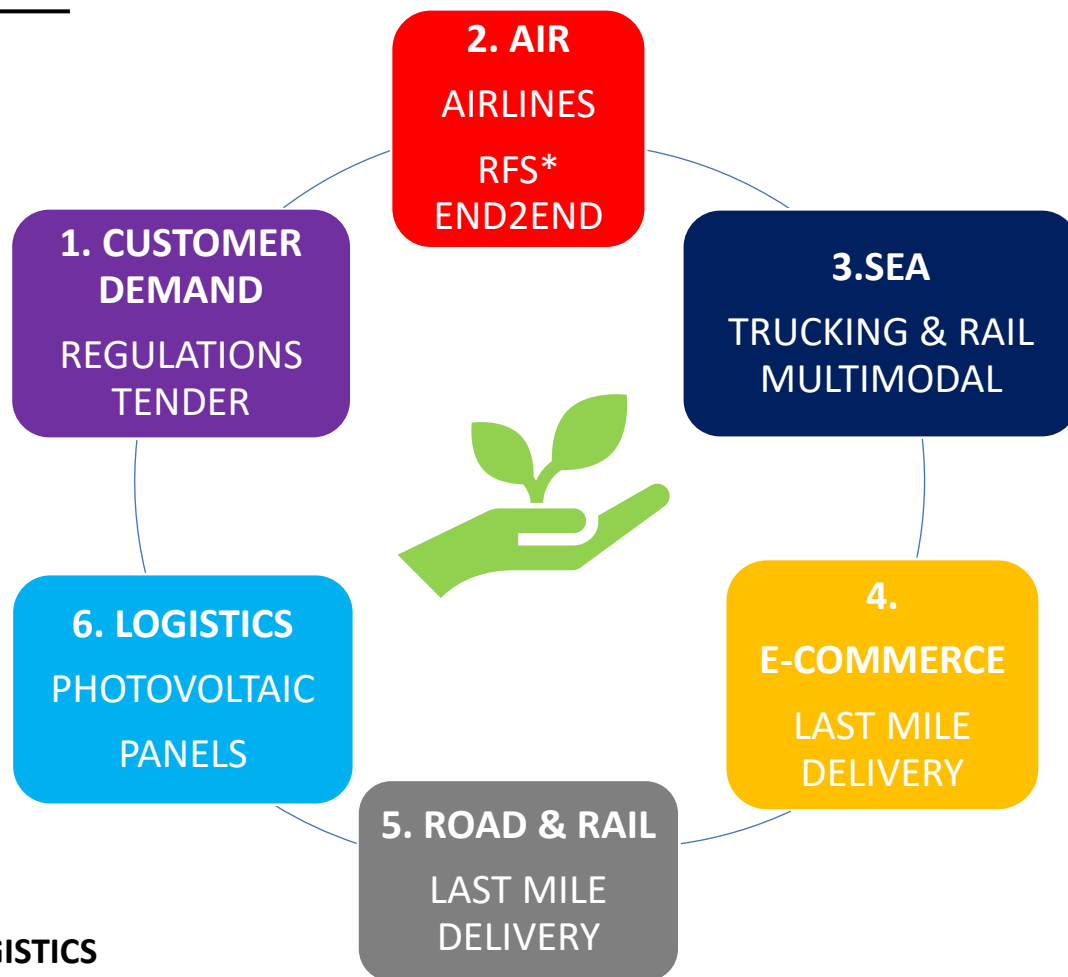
1. CUSTOMER DEMAND

REGULATIONS TENDER

2. AIR

AIRLINES

RFS* END2END

3.SEA

TRUCKING & RAIL MULTIMODAL

4. E-COMMERCE

LAST MILE DELIVERY

5. ROAD & RAIL

LAST MILE DELIVERY

6. LOGISTICS

PHOTOVOLTAIC

PANELS

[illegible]GISTICS